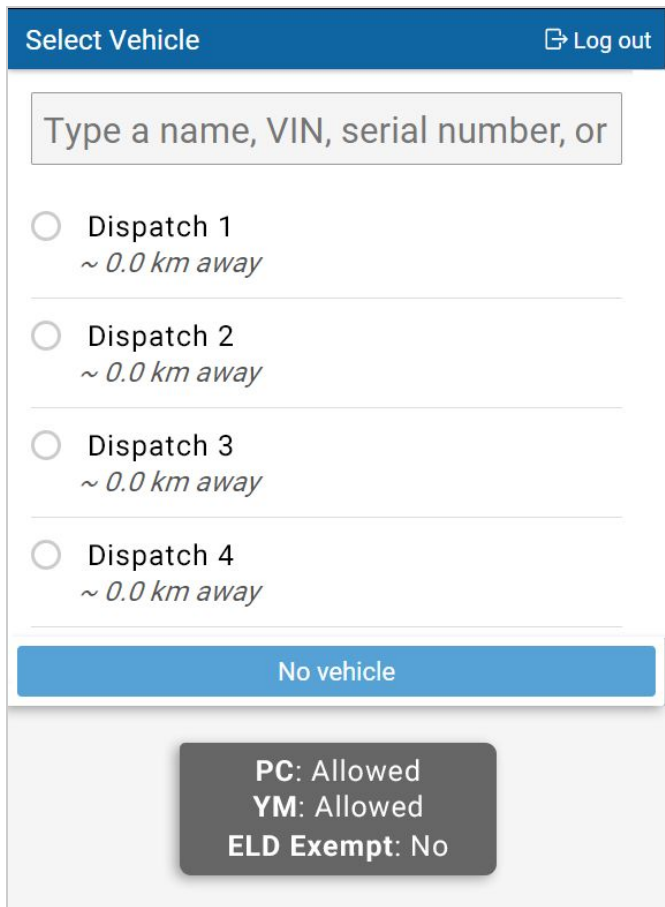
Select Vehicle

Log out

Type a name, VIN, serial number, or

Dispatch 1
~ 0.0 km away

Dispatch 2
~ 0.0 km away

Dispatch 3
~ 0.0 km away

Dispatch 4
~ 0.0 km away

No vehicle

PC: Allowed
YM: Allowed
ELD Exempt: No